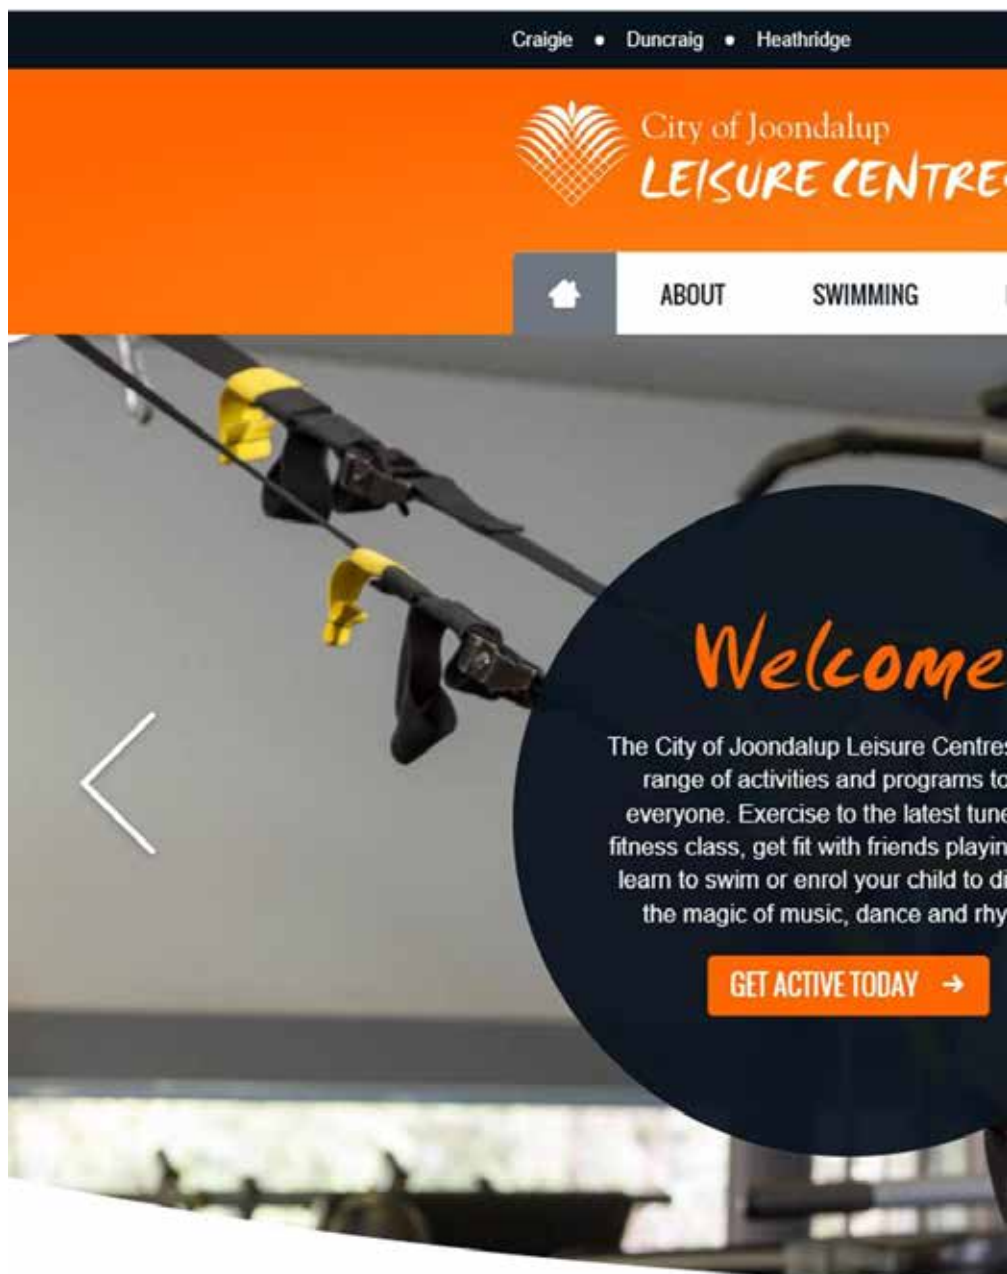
Craigie • Duncraig • Heathridge

City of Joondalup
LEISURE CENTRE

ABOUT SWIMMING

Welcome

The City of Joondalup Leisure Centres range of activities and programs to everyone. Exercise to the latest tune fitness class, get fit with friends playin learn to swim or enrol your child to di the magic of music, dance and rhy

GET ACTIVE TODAY →